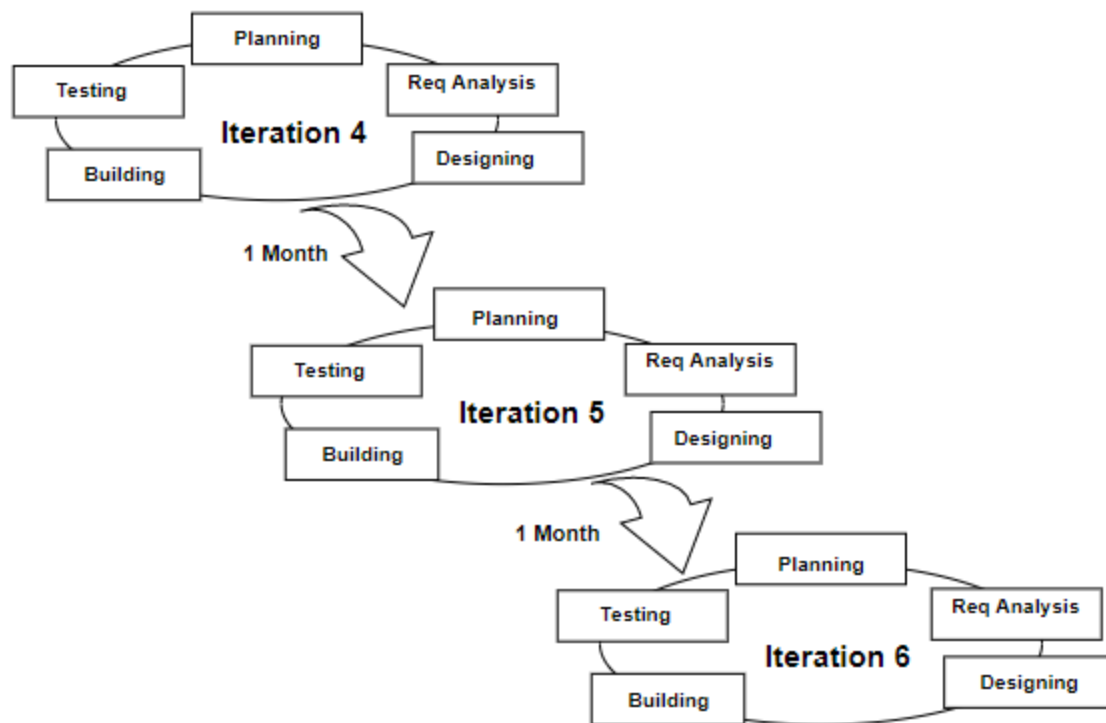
Planning
Testing
Req Analysis
Iteration 4
Designing
Building

1 Month

Planning
Testing
Req Analysis
Iteration 5
Designing
Building

1 Month

Planning
Testing
Req Analysis
Iteration 6
Designing
Building